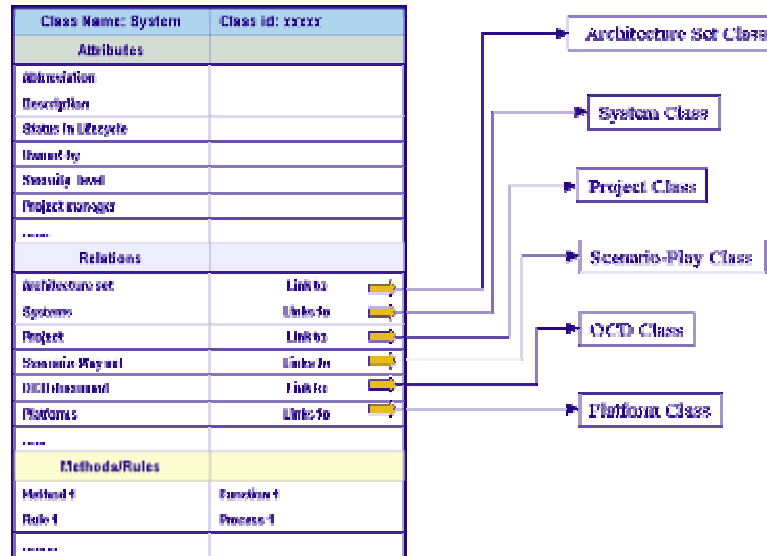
| Class Name: System | Class id: xxxxx |
|---|---|
| Attributes | |
| Abbreviation | |
| Description | |
| Status in Lifecycle | |
| Owned by | |
| Security level | |
| Project manager | |
| ...... | |
| Relations | |
| Architecture set | Link to |
| Systems | Links to |
| Project | Link to |
| Scenario-Playout | Links to |
| OCD document | Link to |
| Platforms | Links to |
| ...... | |
| Methods/Rules | |
| Method 1 | Function 1 |
| Rule 1 | Process 1 |
| ...... | |

Architecture Set Class

System Class

Project Class

Scenario-Play Class

OCD Class

Platform Class